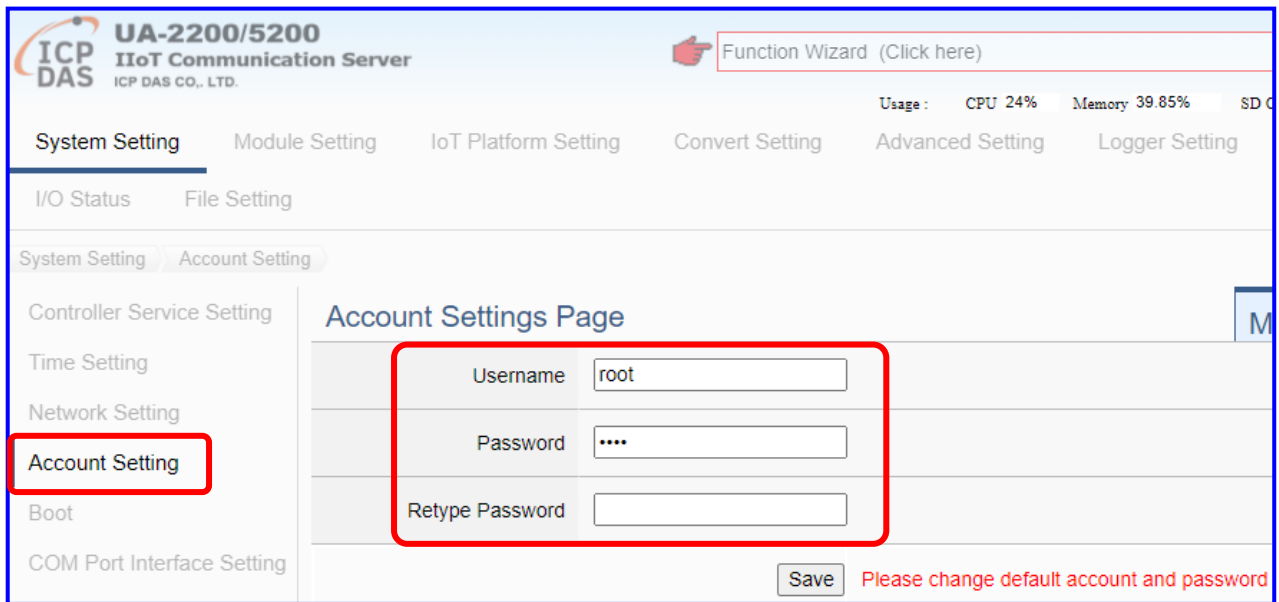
ICP DAS
UA-2200/5200
IIoT Communication Server
ICP DAS CO,. LTD.

Function Wizard (Click here)

Usage : CPU 24% Memory 39.85% SD C

System Setting | Module Setting | IoT Platform Setting | Convert Setting | Advanced Setting | Logger Setting

I/O Status | File Setting

System Setting > Account Setting

Controller Service Setting
Time Setting
Network Setting
Account Setting
Boot
COM Port Interface Setting

Account Settings Page

M

| | |
|---|---|
| Username | root |
| Password | •••• |
| Retype Password | |

Save Please change default account and password